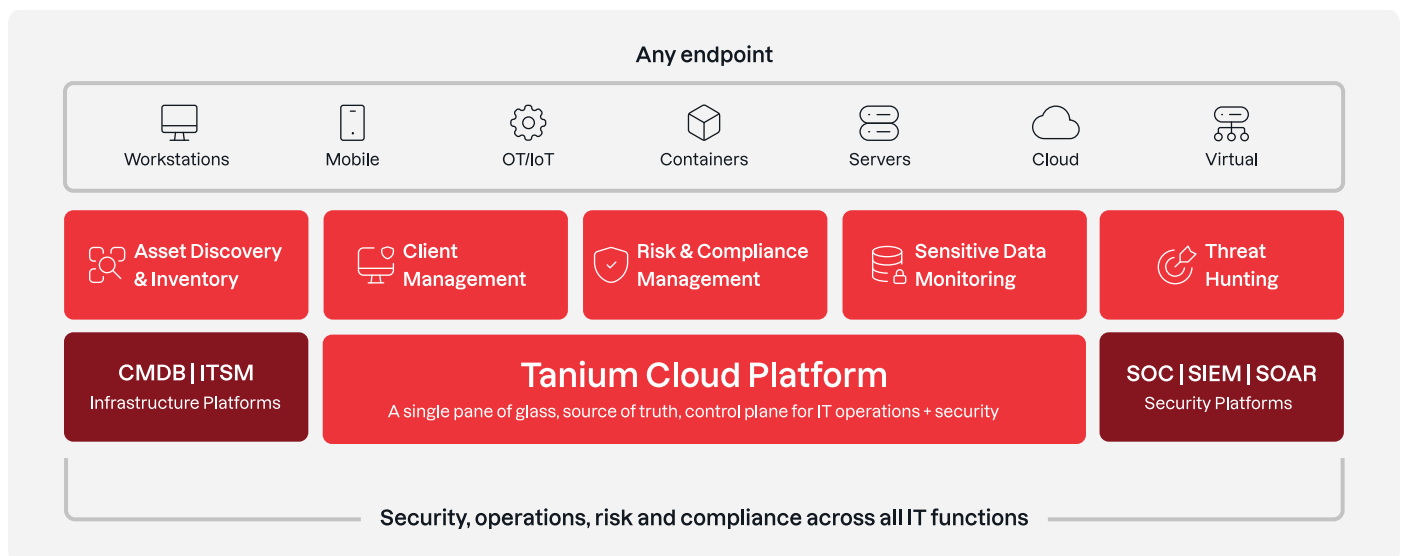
Any endpoint

Workstations

Mobile

OT/IoT

Containers

Servers

Cloud

Virtual

Asset Discovery & Inventory

Client Management

Risk & Compliance Management

Sensitive Data Monitoring

Threat Hunting

CMDB | ITSM
Infrastructure Platforms

Tanium Cloud Platform
A single pane of glass, source of truth, control plane for IT operations + security

SOC | SIEM | SOAR
Security Platforms

Security, operations, risk and compliance across all IT functions